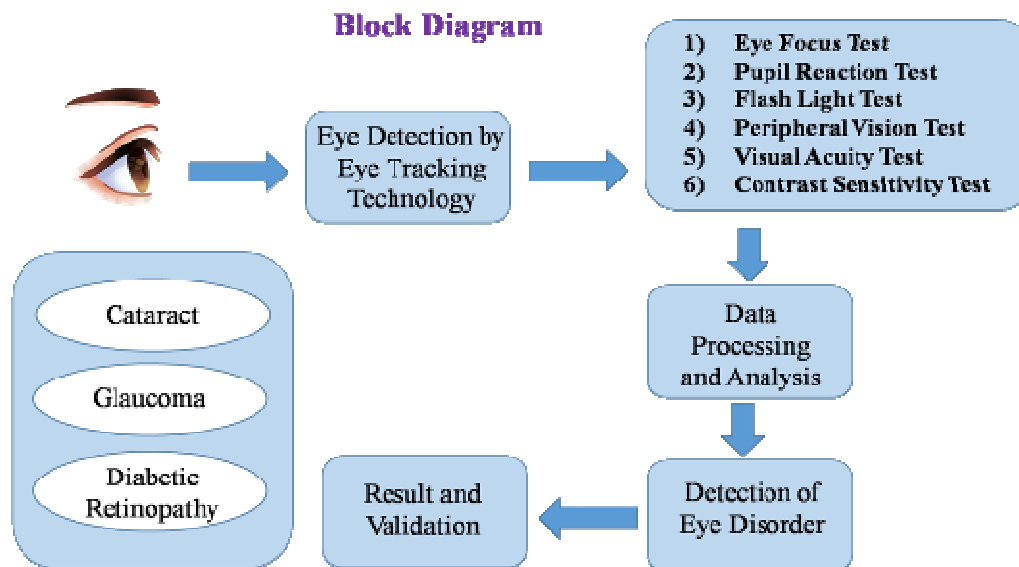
Block Diagram

Eye Detection by Eye Tracking Technology

1) Eye Focus Test
2) Pupil Reaction Test
3) Flash Light Test
4) Peripheral Vision Test
5) Visual Acuity Test
6) Contrast Sensitivity Test

Data Processing and Analysis

Detection of Eye Disorder

Result and Validation

Cataract

Glaucoma

Diabetic Retinopathy